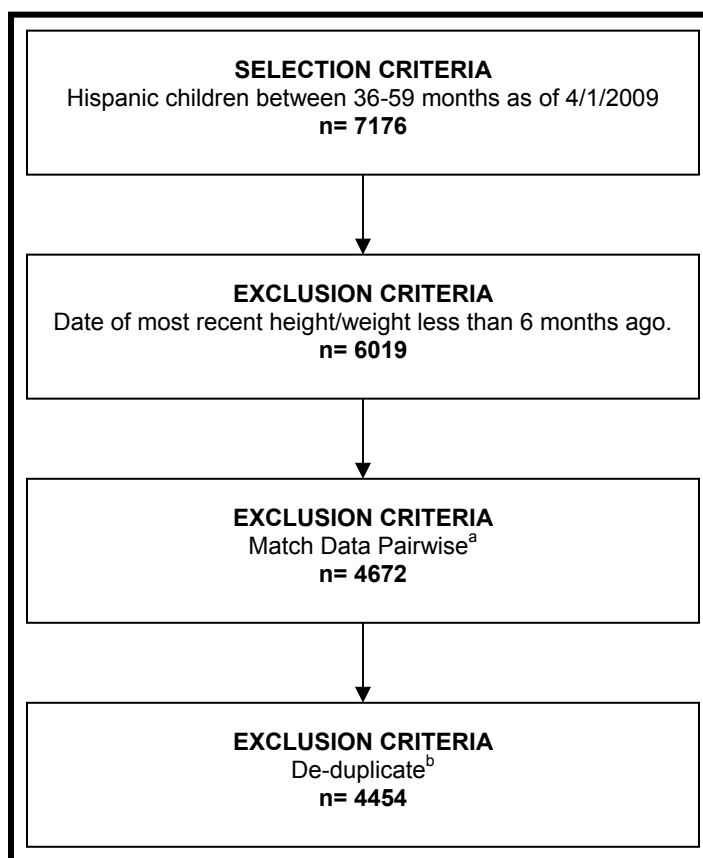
**SELECTION CRITERIA**
Hispanic children between 36-59 months as of 4/1/2009
**n= 7176**

**EXCLUSION CRITERIA**
Date of most recent height/weight less than 6 months ago.
**n= 6019**

**EXCLUSION CRITERIA**
Match Data Pairwise$^{a}$
**n= 4672**

**EXCLUSION CRITERIA**
De-duplicate$^{b}$
**n= 4454**